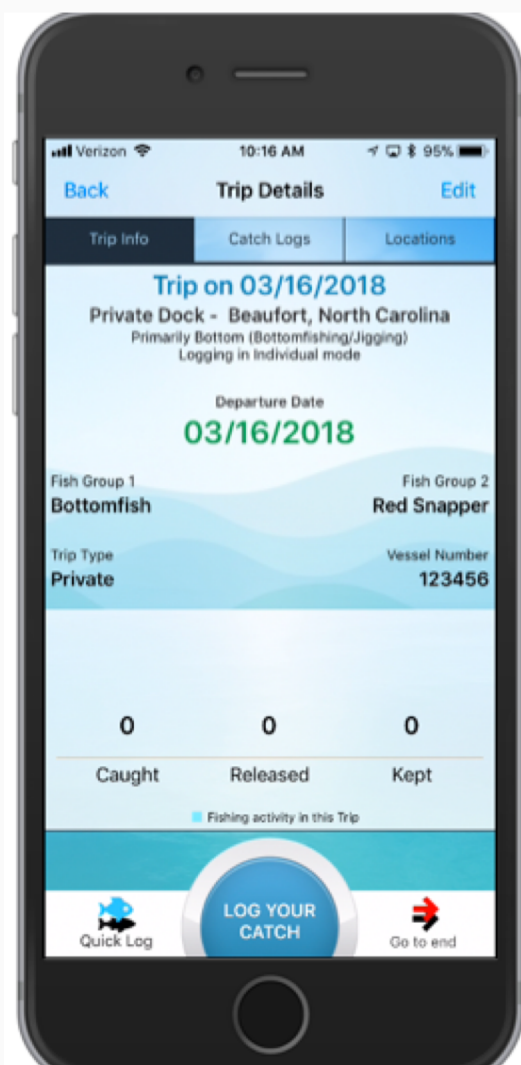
Verizon 10:16 AM 95%

Back Trip Details Edit

Trip Info Catch Logs Locations

Trip on 03/16/2018
Private Dock - Beaufort, North Carolina
Primarily Bottom (Bottomfishing/Jigging)
Logging in Individual mode

Departure Date
03/16/2018

Fish Group 1
Bottomfish

Fish Group 2
Red Snapper

Trip Type
Private

Vessel Number
123456

0 Caught
0 Released
0 Kept

Fishing activity in this Trip

Quick Log
LOG YOUR CATCH
Go to end